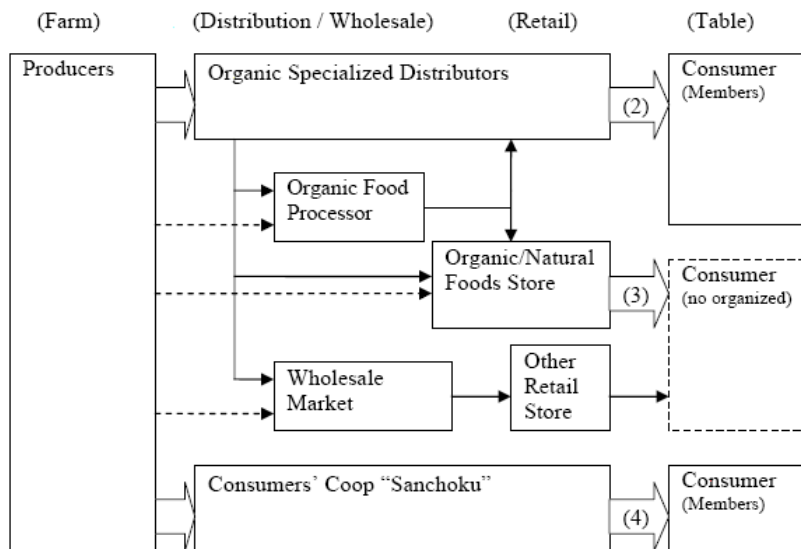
(Farm) (Distribution / Wholesale) (Retail) (Table)

Producers

Organic Specialized Distributors

(2)

Consumer (Members)

Organic Food Processor

Organic/Natural Foods Store

(3)

Consumer (no organized)

Wholesale Market

Other Retail Store

Consumers' Coop "Sanchoku"

(4)

Consumer (Members)